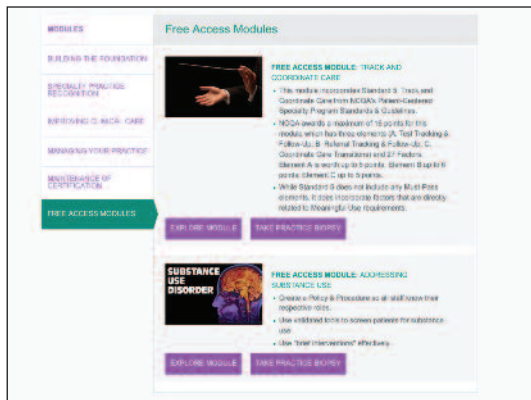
MODULES

BUILDING THE FOUNDATION

SPECIALTY PRACTICE RECOGNITION

IMPROVING CLINICAL CARE

MANAGING YOUR PRACTICE

MAINTENANCE OF CERTIFICATION

FREE ACCESS MODULES

Free Access Modules

FREE ACCESS MODULE: TRACK AND COORDINATE CARE

• This module incorporates Standard 5: Track and Coordinate Care from NCQA's Patient-Centered Specialty Program Standards & Guidelines.

• NCQA awards a maximum of 16 points for this module, which has three elements (A: Test Tracking & Follow-Up, B: Referral Tracking & Follow-Up, C: Coordinate Care Transitions) and 27 Factors. Element A is worth up to 6 points, Element B up to 6 points, Element C up to 5 points.

• While Standard 5 does not include any Must-Pass elements, it does incorporate factors that are directly related to Meaningful Use requirements.

EXPLORE MODULE

TAKE PRACTICE BIOPSY

SUBSTANCE USE DISORDER

FREE ACCESS MODULE: ADDRESSING SUBSTANCE USE

• Create a Policy & Procedure so all staff know their respective roles.

• Use validated tools to screen patients for substance use.

• Use "brief interventions" effectively.

EXPLORE MODULE

TAKE PRACTICE BIOPSY